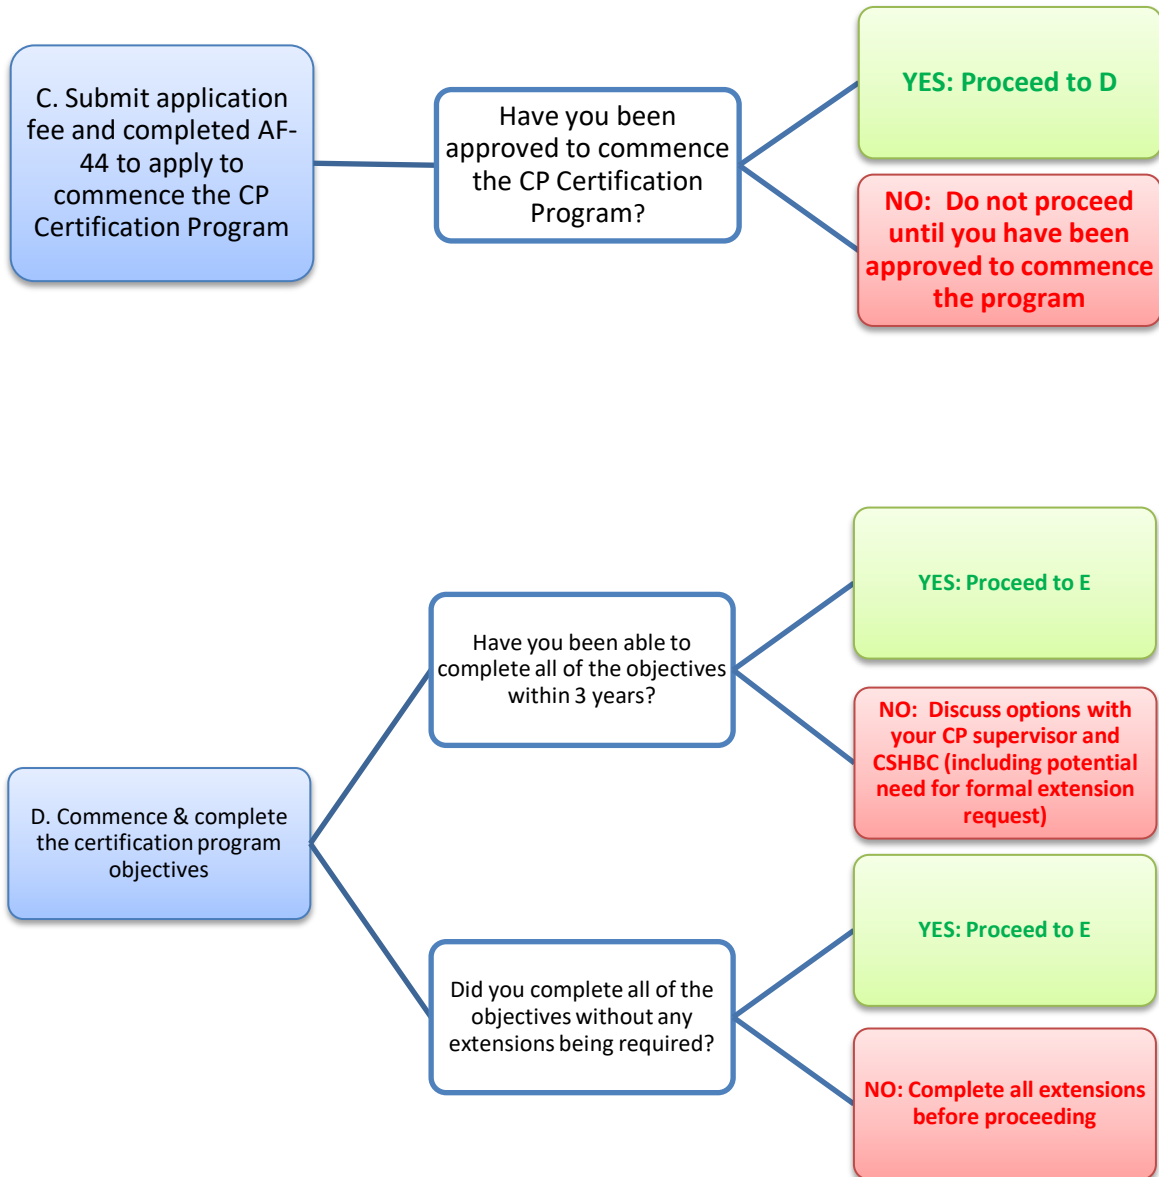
C. Submit application fee and completed AF-44 to apply to commence the CP Certification Program

Have you been approved to commence the CP Certification Program?

YES: Proceed to D

NO: Do not proceed until you have been approved to commence the program

D. Commence & complete the certification program objectives

Have you been able to complete all of the objectives within 3 years?

YES: Proceed to E

NO: Discuss options with your CP supervisor and CSHBC (including potential need for formal extension request)

Did you complete all of the objectives without any extensions being required?

YES: Proceed to E

NO: Complete all extensions before proceeding